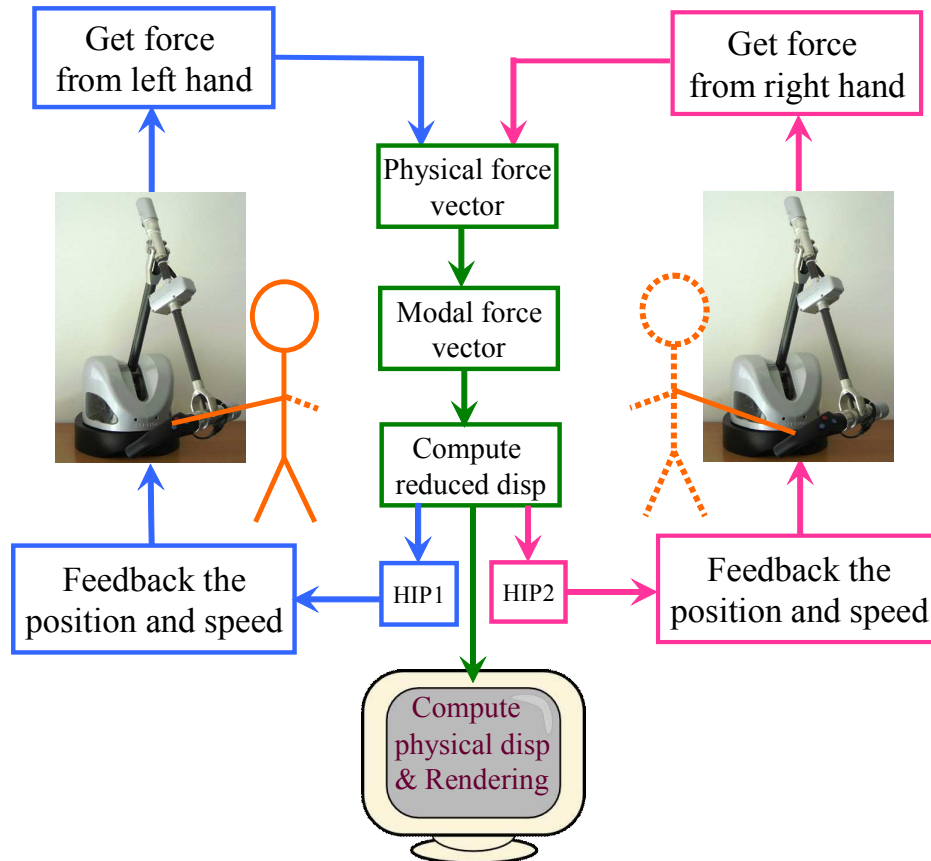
Get force from left hand

Get force from right hand

Physical force vector

Modal force vector

Compute reduced disp

Feedback the position and speed

HIP1

HIP2

Feedback the position and speed

Compute physical disp & Rendering